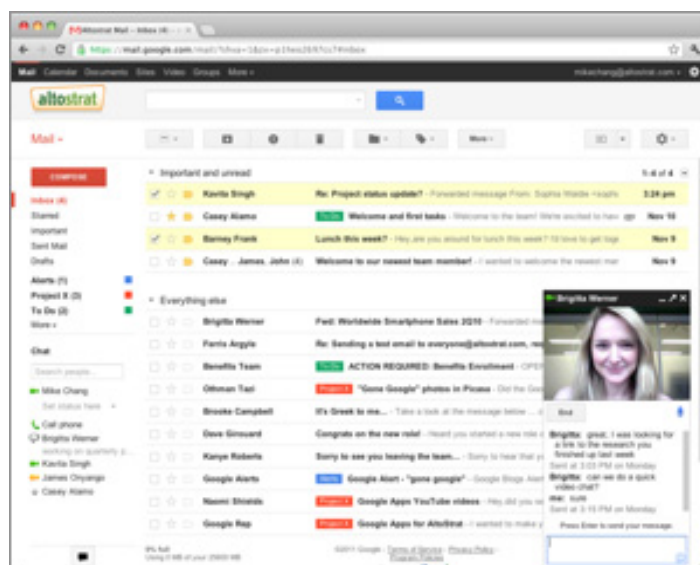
Altostrat Mail - Inbox (4)

https://mail.google.com/mail/?shva=1#inbox

Mail Calendar Documents Sites Video Groups More

mikechang@altostrat.com

altostrat

Mail

More

COMPOSE

Inbox (4)
Starred
Important
Sent Mail
Drafts
Alerts (1)
Project X (3)
To Do (2)
More

Chat

Search people...

Mike Chang
Set status here

Call phone
Brigitta Werner
working on quarterly p...
Kavita Singh
James Onyango
Casey Alamo

Important and unread

1-4 of 4

| | |
|---|---|
| Kavita Singh | Re: Project status update? - Forwarded message From: Sophia Walde | 3:24 pm |
| Casey Alamo | To Do Welcome and first tasks - Welcome to the team! We're excited to hav | Nov 10 |
| Barney Frank | Lunch this week? - Hey are you around for lunch this week? I'd love to get toge | Nov 9 |
| Casey ... James, John (4) | Welcome to our newest team member! - I wanted to welcome the newest mer | Nov 9 |

Everything else

| | |
|---|---|
| Brigitta Werner | Fwd: Worldwide Smartphone Sales 2Q10 - Forwarded mes |
| Ferris Argyle | Re: Sending a test email to everyone@altostrat.com, res |
| Benefits Team | To Do ACTION REQUIRED: Benefits Enrollment - OPE |
| Othman Tazi | Project X "Gone Google" photos in Picasa - Did the Go |
| Brooke Campbell | It's Greek to me... - Take a look at the message below ... |
| Dave Girouard | Congrats on the new role! - Heard you started a new role |
| Kanye Roberts | Sorry to see you leaving the team... - Sorry to hear that y |
| Google Alerts | Alerts Google Alert - "gone google" - Google Alert |
| Naomi Shields | Project X Google Apps YouTube videos - Hey did you se |
| Google Rep | Project X Google Apps for AltoStrat - I wanted to make |

0% full
Using 0 MB of your 25600 MB

©2011 Google - Terms of Service - Privacy Policy - Program Policies

Brigitta Werner

End

Brigitta: great, I was looking for a link to the research you finished up last week
Sent at 3:03 PM on Monday
Brigitta: can we do a quick video chat?
me: sure
Sent at 3:15 PM on Monday

Press Enter to send your message.